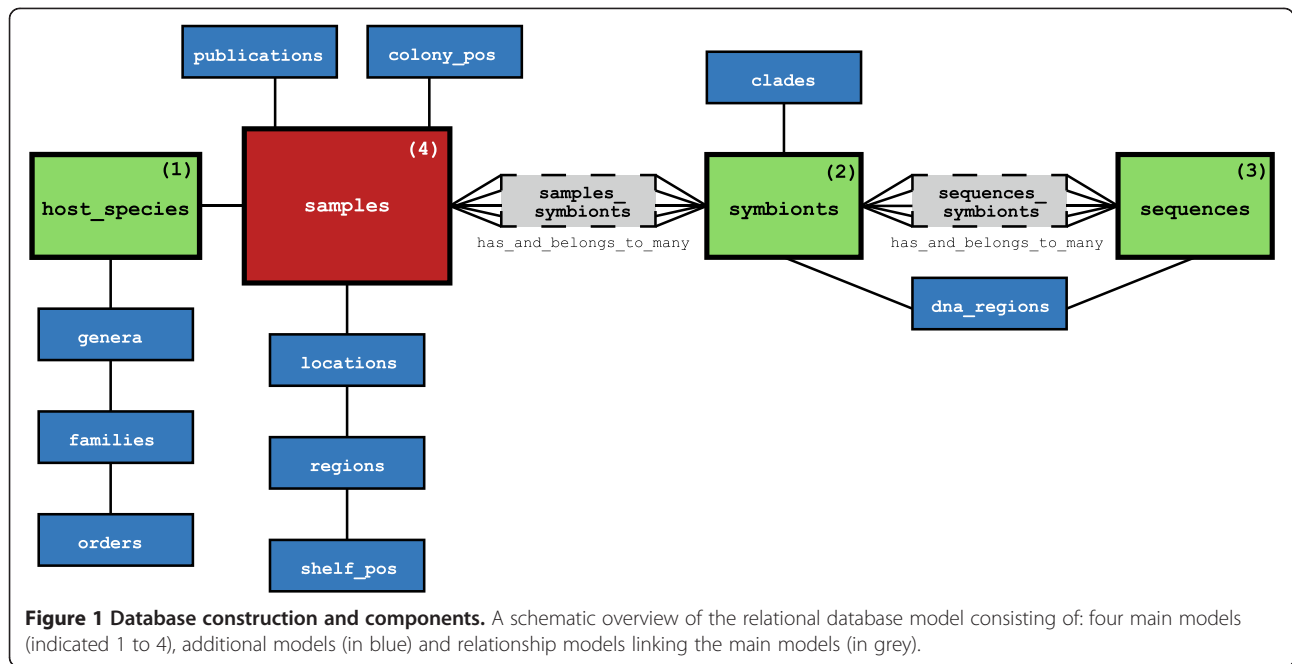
publications

colony_pos

clades

(1)
host_species

(4)
samples

samples_
symbionts

has_and_belongs_to_many

(2)
symbionts

sequences_
symbionts

has_and_belongs_to_many

(3)
sequences

dna_regions

genera

locations

families

regions

orders

shelf_pos

**Figure 1 Database construction and components.** A schematic overview of the relational database model consisting of: four main models (indicated 1 to 4), additional models (in blue) and relationship models linking the main models (in grey).